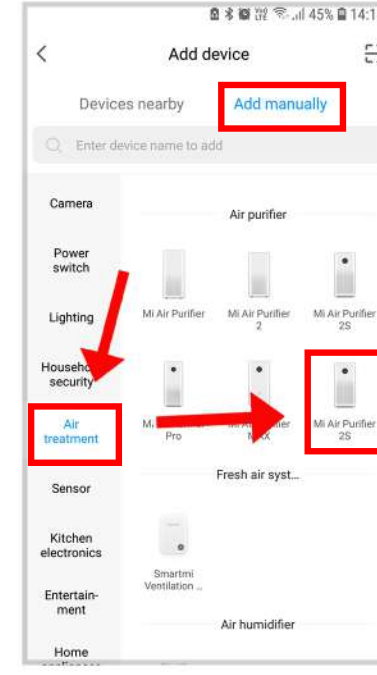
45% 14:1

Add device

Devices nearby
Add manually

Enter device name to add

Camera

Power switch

Lighting

Househo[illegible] security

Air treatment

Sensor

Kitchen electronics

Entertain-ment

Home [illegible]

Air purifier

Mi Air Purifier

Mi Air Purifier 2

Mi Air Purifier 2S

M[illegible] Pro

Mi A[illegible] M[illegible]X

Mi Air Purifier 2S

Fresh air syst...

Smartmi Ventilation ...

Air humidifier